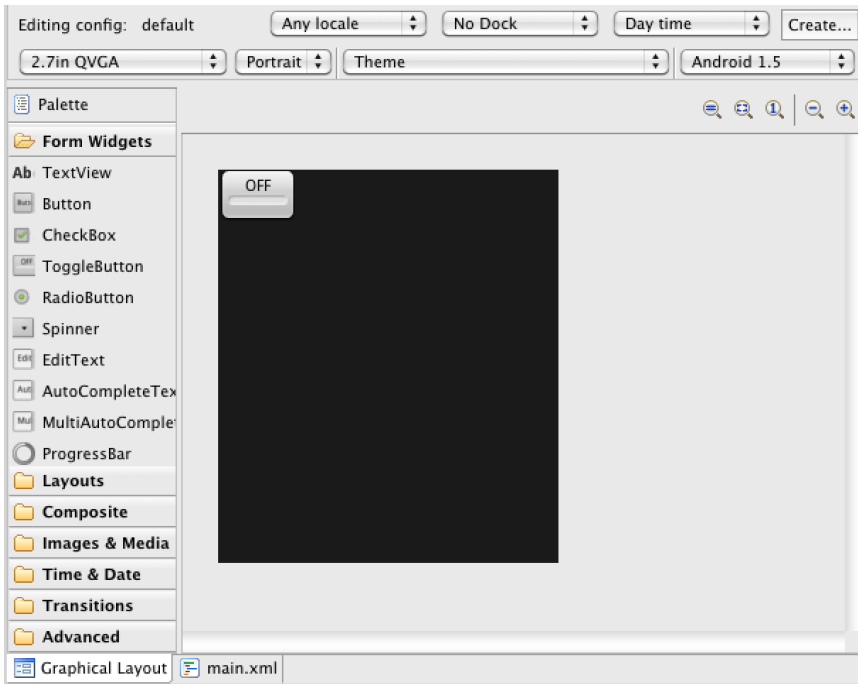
Editing config: default
Any locale
No Dock
Day time
Create...
2.7in QVGA
Portrait
Theme
Android 1.5

Palette
Form Widgets
Ab TextView
Button
CheckBox
ToggleButton
RadioButton
Spinner
EditText
AutoCompleteTex
MultiAutoComple
ProgressBar
Layouts
Composite
Images & Media
Time & Date
Transitions
Advanced

OFF

Graphical Layout
main.xml